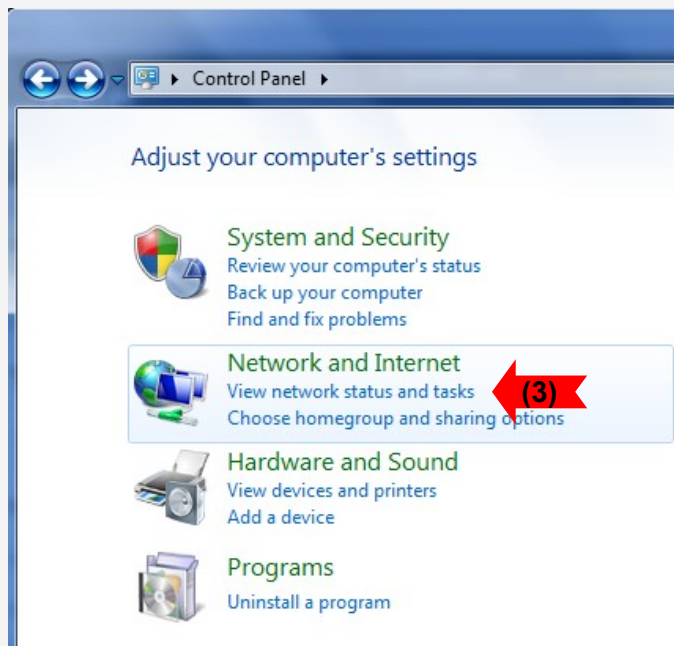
Control Panel

Adjust your computer's settings

System and Security
Review your computer's status
Back up your computer
Find and fix problems

Network and Internet
View network status and tasks
Choose homegroup and sharing options

(3)

Hardware and Sound
View devices and printers
Add a device

Programs
Uninstall a program